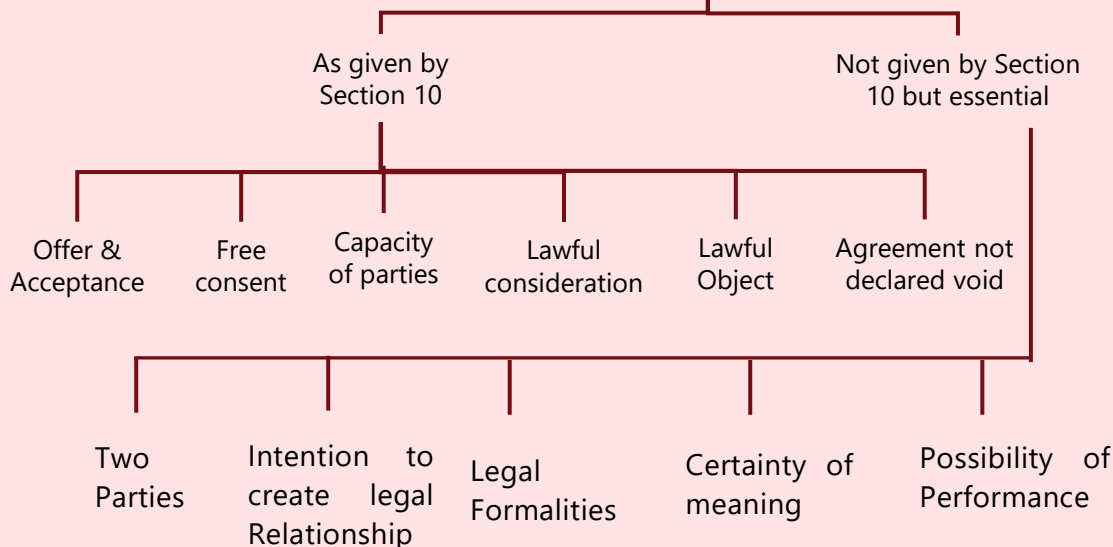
As given by Section 10

Not given by Section 10 but essential

Offer & Acceptance

Free consent

Capacity of parties

Lawful consideration

Lawful Object

Agreement not declared void

Two Parties

Intention to create legal Relationship

Legal Formalities

Certainty of meaning

Possibility of Performance